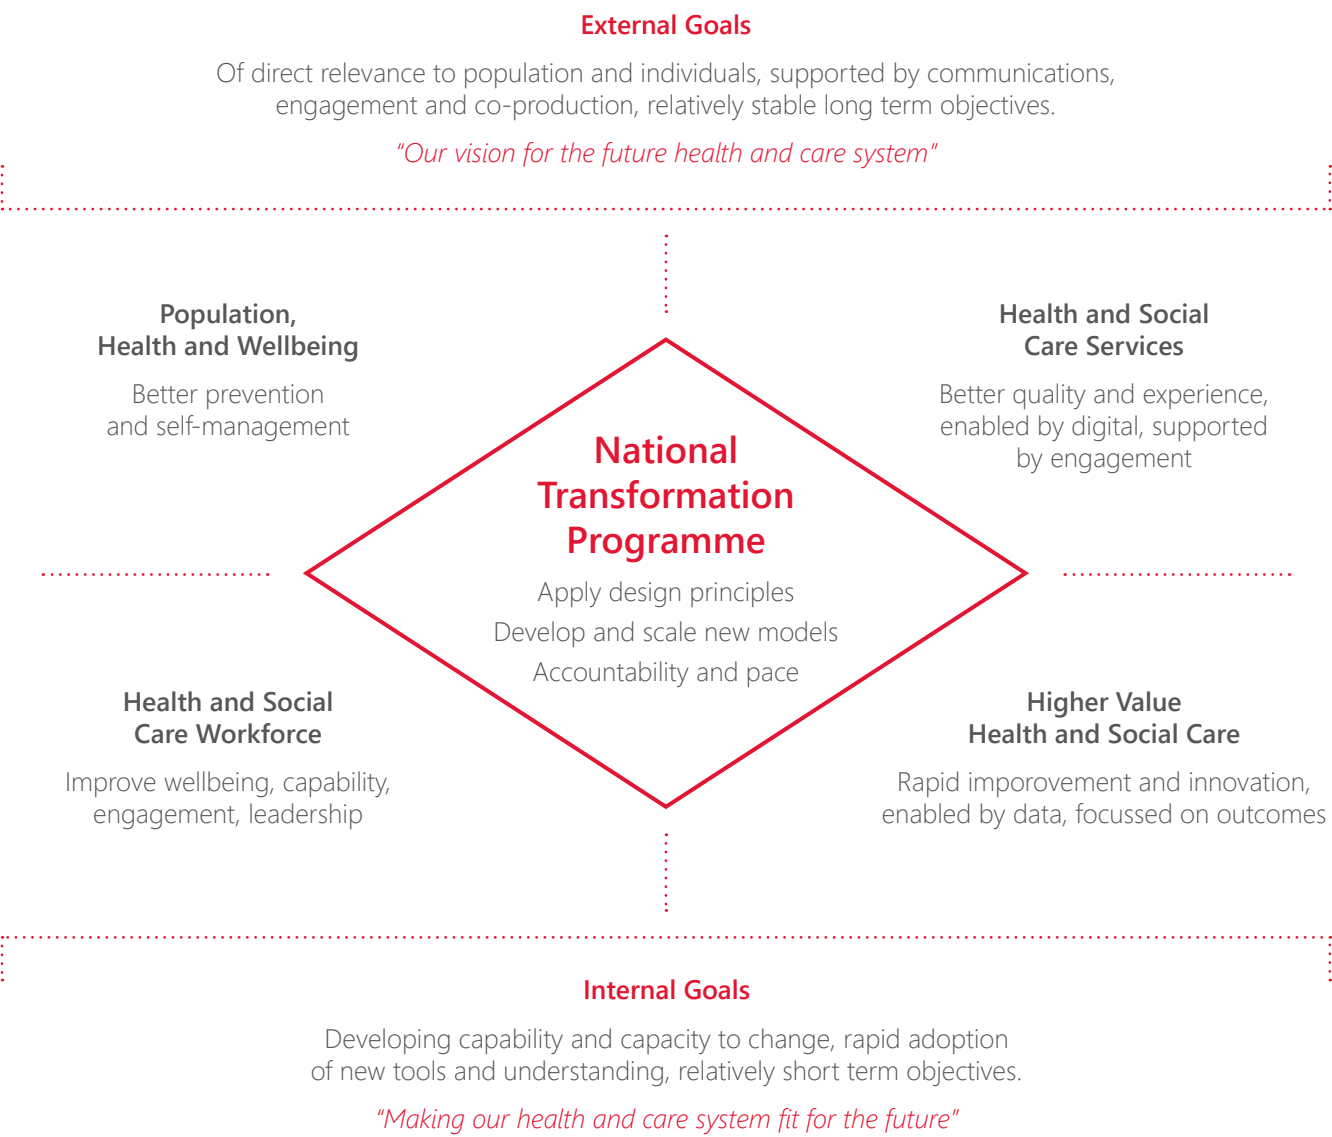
External Goals

Of direct relevance to population and individuals, supported by communications, engagement and co-production, relatively stable long term objectives.

"Our vision for the future health and care system"

Population, Health and Wellbeing

Better prevention and self-management

Health and Social Care Services

Better quality and experience, enabled by digital, supported by engagement

National Transformation Programme

Apply design principles

Develop and scale new models

Accountability and pace

Health and Social Care Workforce

Improve wellbeing, capability, engagement, leadership

Higher Value Health and Social Care

Rapid imporovement and innovation, enabled by data, focussed on outcomes

Internal Goals

Developing capability and capacity to change, rapid adoption of new tools and understanding, relatively short term objectives.

"Making our health and care system fit for the future"